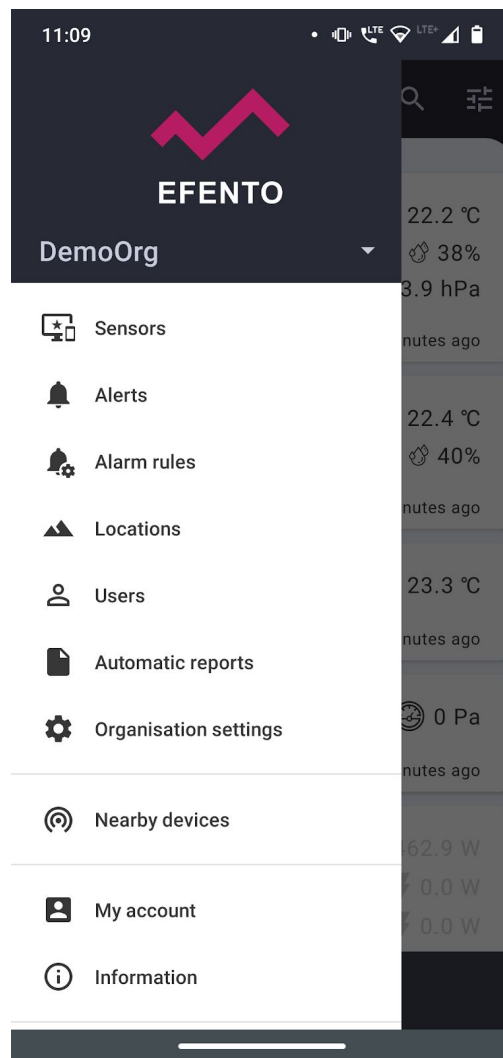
11:09

EFENTO

DemoOrg

Sensors

Alerts

Alarm rules

Locations

Users

Automatic reports

Organisation settings

Nearby devices

My account

Information

22.2 °C
38%
3.9 hPa
nutes ago

22.4 °C
40%
nutes ago

23.3 °C
nutes ago

0 Pa
nutes ago

62.9 W
0.0 W
0.0 W